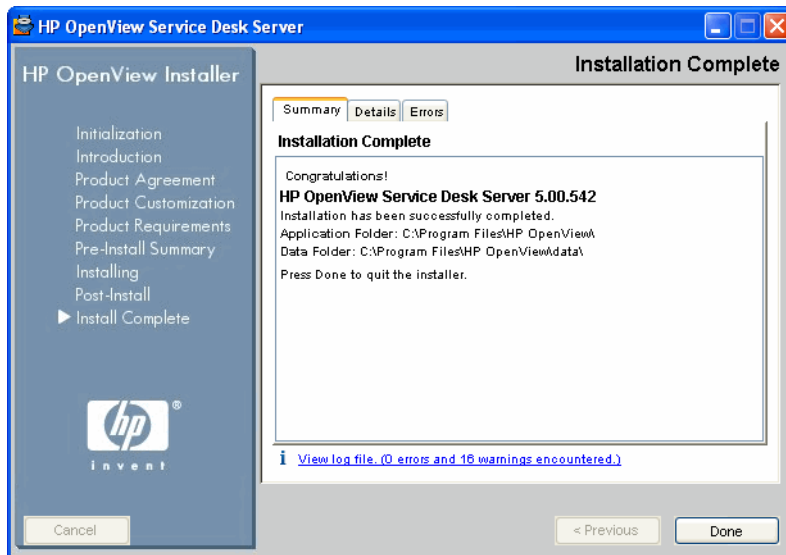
HP OpenView Service Desk Server

HP OpenView Installer

Initialization
Introduction
Product Agreement
Product Customization
Product Requirements
Pre-Install Summary
Installing
Post-Install
Install Complete

hp ®
invent

Installation Complete

Summary | Details | Errors

Installation Complete

Congratulations!

HP OpenView Service Desk Server 5.00.542

Installation has been successfully completed.
Application Folder: C:\Program Files\HP OpenView\
Data Folder: C:\Program Files\HP OpenView\data\

Press Done to quit the installer.

View log file. (0 errors and 16 warnings encountered.)

Cancel

< Previous

Done